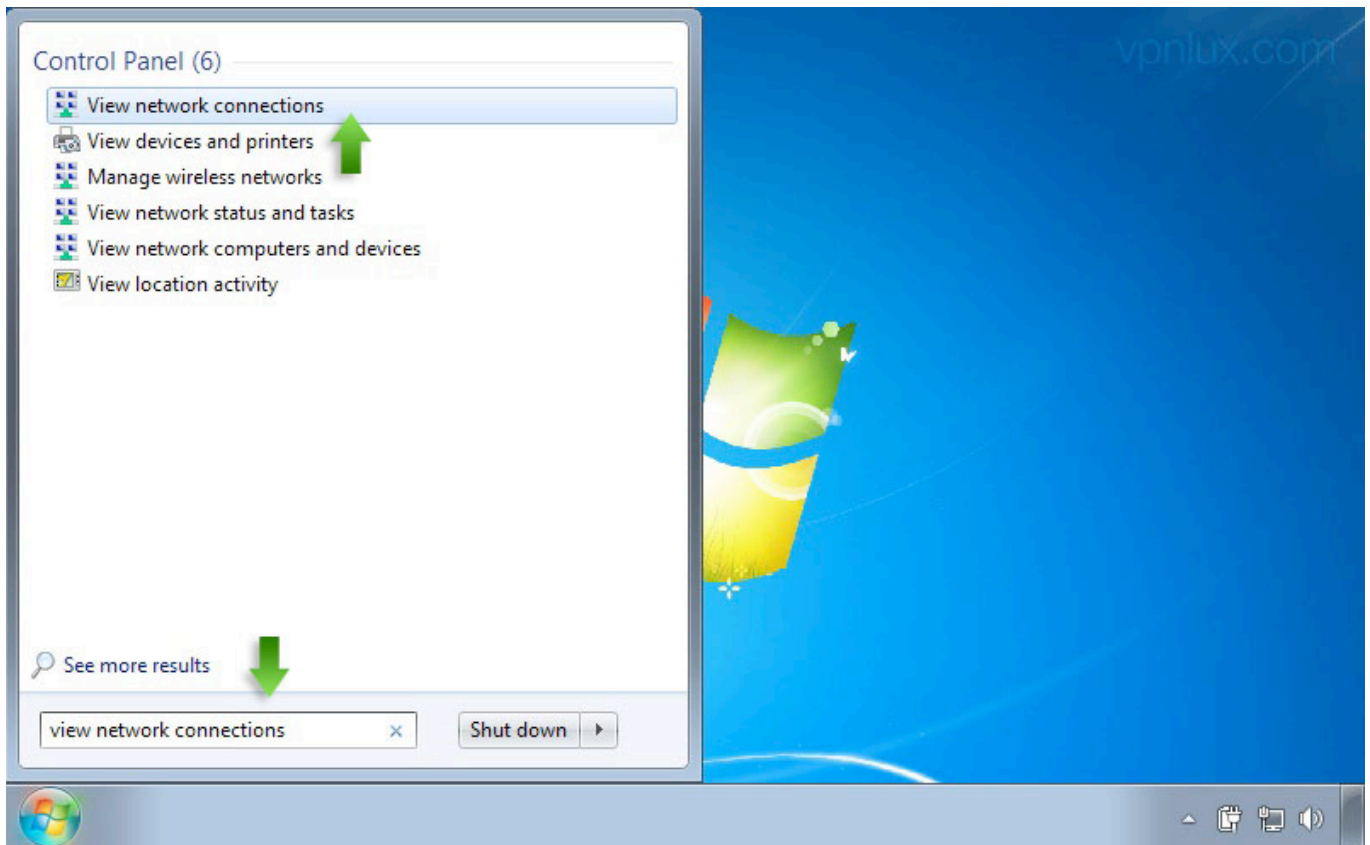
Control Panel (6)

View network connections

View devices and printers

Manage wireless networks

View network status and tasks

View network computers and devices

View location activity

See more results

view network connections ×

Shut down

vpnlux.com